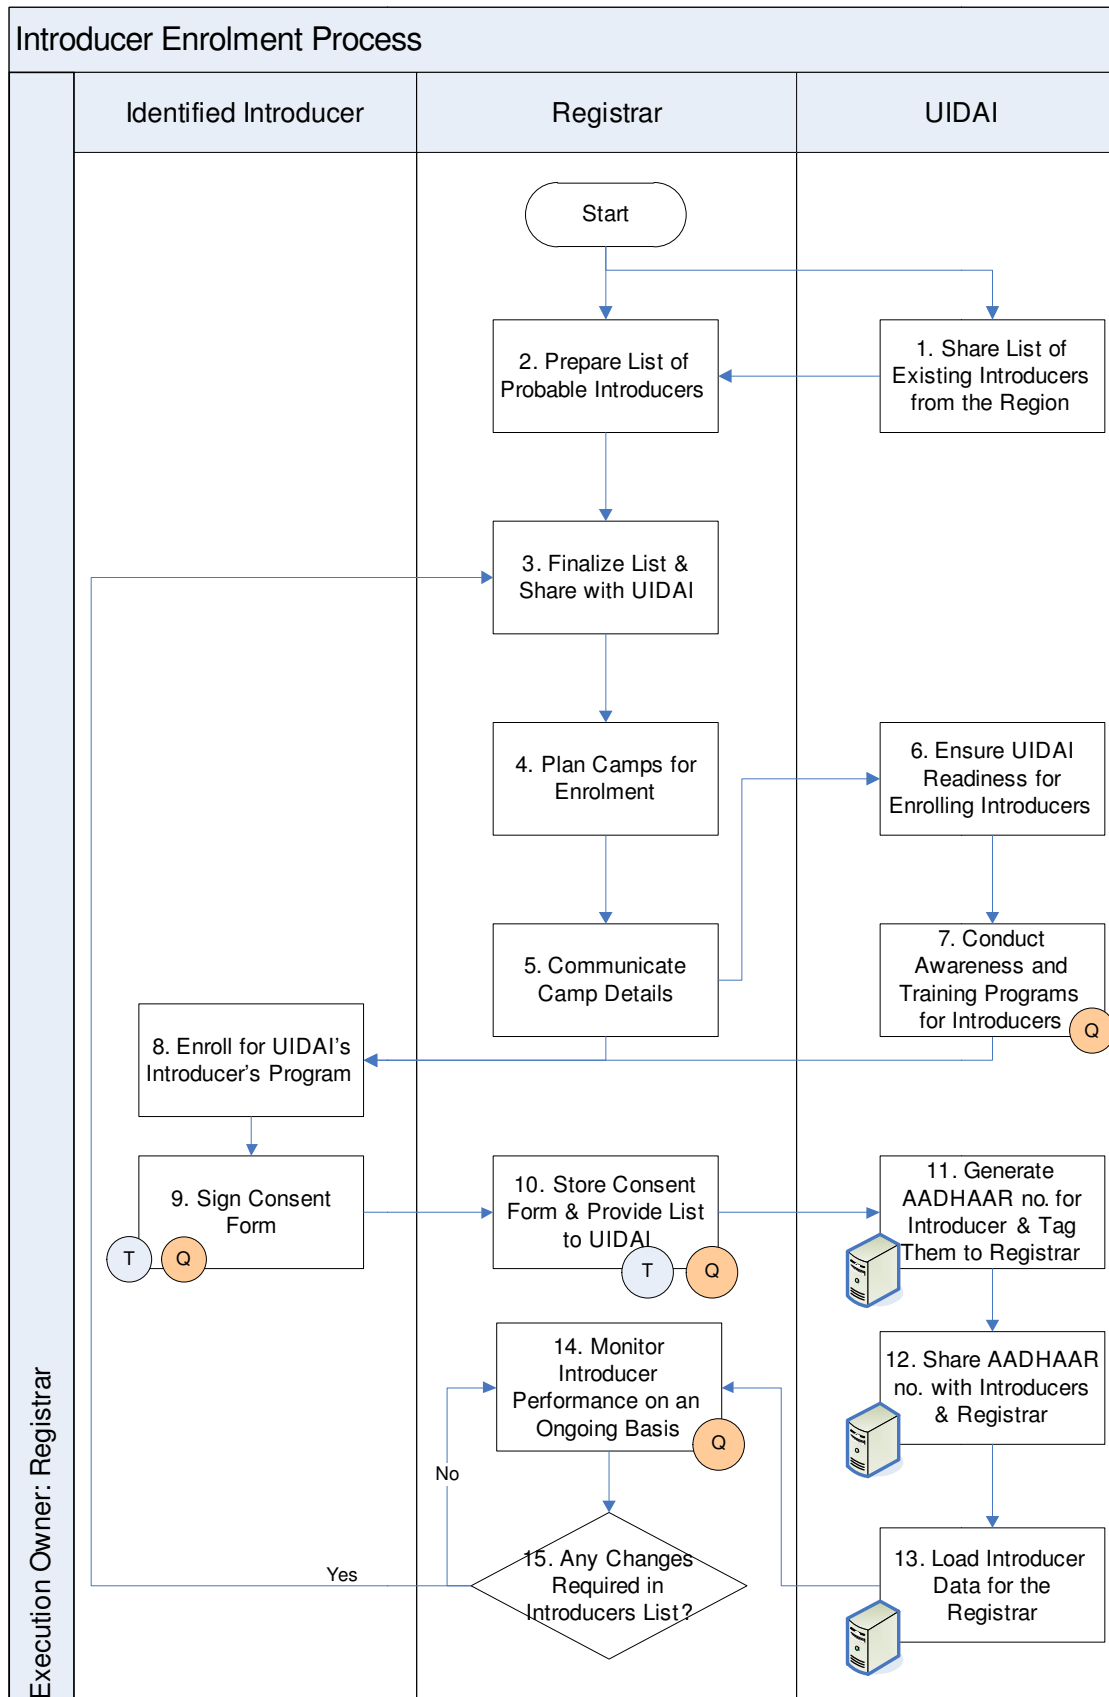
Introducer Enrolment Process

Execution Owner: Registrar

Identified Introducer

Registrar

UIDAI

Start

1. Share List of Existing Introducers from the Region

2. Prepare List of Probable Introducers

3. Finalize List & Share with UIDAI

4. Plan Camps for Enrolment

6. Ensure UIDAI Readiness for Enrolling Introducers

5. Communicate Camp Details

7. Conduct Awareness and Training Programs for Introducers

Q

8. Enroll for UIDAI's Introducer's Program

9. Sign Consent Form

T

Q

10. Store Consent Form & Provide List to UIDAI

T

Q

11. Generate AADHAAR no. for Introducer & Tag Them to Registrar

14. Monitor Introducer Performance on an Ongoing Basis

Q

12. Share AADHAAR no. with Introducers & Registrar

No

15. Any Changes Required in Introducers List?

Yes

13. Load Introducer Data for the Registrar